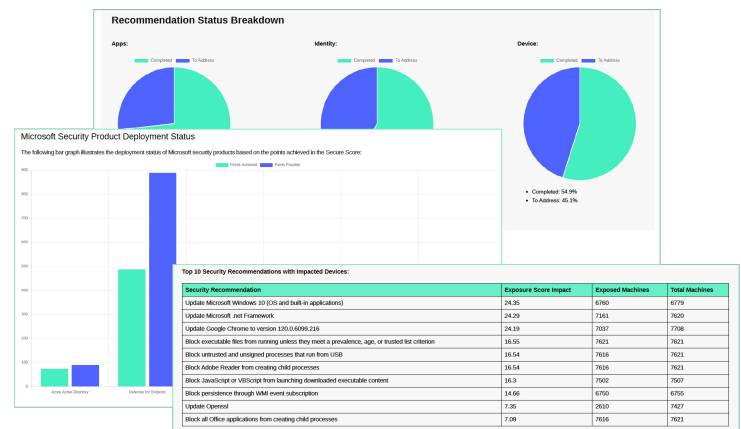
Recommendation Status Breakdown

Apps:

Completed To Address

Identity:

Completed To Address

Device:

Completed To Address

- Completed: 54.9%
- To Address: 45.1%

Microsoft Security Product Deployment Status

The following bar graph illustrates the deployment status of Microsoft security products based on the points achieved in the Secure Score:

Points Achieved Points Possible

900
800
700
600
500
400
300
200
100
0

Azure Active Directory
Defender for Endpoint

Top 10 Security Recommendations with Impacted Devices:

| Security Recommendation | Exposure Score Impact | Exposed Machines | Total Machines |
|---|---|---|---|
| Update Microsoft Windows 10 (OS and built-in applications) | 24.35 | 6760 | 6779 |
| Update Microsoft .net Framework | 24.29 | 7161 | 7620 |
| Update Google Chrome to version 120.0.6099.216 | 24.19 | 7037 | 7708 |
| Block executable files from running unless they meet a prevalence, age, or trusted list criterion | 16.55 | 7621 | 7621 |
| Block untrusted and unsigned processes that run from USB | 16.54 | 7616 | 7621 |
| Block Adobe Reader from creating child processes | 16.54 | 7616 | 7621 |
| Block JavaScript or VBScript from launching downloaded executable content | 16.3 | 7502 | 7507 |
| Block persistence through WMI event subscription | 14.66 | 6750 | 6755 |
| Update Openssl | 7.35 | 2610 | 7427 |
| Block all Office applications from creating child processes | 7.09 | 7616 | 7621 |